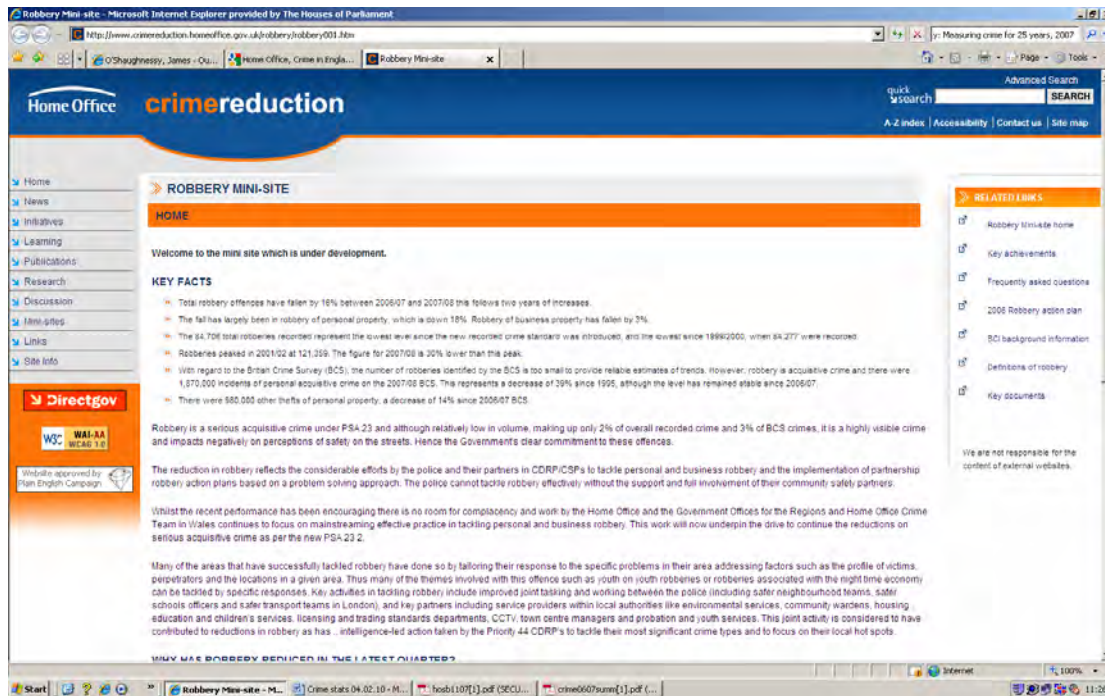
Robbery Mini-site - Microsoft Internet Explorer provided by The Houses of Parliament

http://www.crimereduction.homeoffice.gov.uk/robbery/robbery001.htm

y: Measuring crime for 25 years, 2007

O'Shaughnessy, James - Qu... | Home Office, Crime in Engla... | Robbery Mini-site

Page - Tools -

Home Office crimereduction

Advanced Search
quick search SEARCH
A-Z index | Accessibility | Contact us | Site map

Home
News
Initiatives
Learning
Publications
Research
Discussion
Mini-sites
Links
Site Info

Directgov

W3C WAI-AA WCAG 1.0

Website approved by Plain English Campaign

ROBBERY MINI-SITE

HOME

Welcome to the mini site which is under development.

KEY FACTS

Total robbery offences have fallen by 16% between 2006/07 and 2007/08 this follows two years of increases.

The fall has largely been in robbery of personal property, which is down 18%. Robbery of business property has fallen by 3%.

The 84,706 total robberies recorded represent the lowest level since the new recorded crime standard was introduced, and the lowest since 1999/2000, when 84,277 were recorded.

Robberies peaked in 2001/02 at 121,359. The figure for 2007/08 is 30% lower than this peak.

With regard to the British Crime Survey (BCS), the number of robberies identified by the BCS is too small to provide reliable estimates of trends. However, robbery is acquisitive crime and there were 1,870,000 incidents of personal acquisitive crime on the 2007/08 BCS. This represents a decrease of 39% since 1995, although the level has remained stable since 2006/07.

There were 580,000 other thefts of personal property, a decrease of 14% since 2006/07 BCS.

Robbery is a serious acquisitive crime under PSA 23 and although relatively low in volume, making up only 2% of overall recorded crime and 3% of BCS crimes, it is a highly visible crime and impacts negatively on perceptions of safety on the streets. Hence the Government's clear commitment to these offences.

The reduction in robbery reflects the considerable efforts by the police and their partners in CDRP/CSPs to tackle personal and business robbery and the implementation of partnership robbery action plans based on a problem solving approach. The police cannot tackle robbery effectively without the support and full involvement of their community safety partners.

Whilst the recent performance has been encouraging there is no room for complacency and work by the Home Office and the Government Offices for the Regions and Home Office Crime Team in Wales continues to focus on mainstreaming effective practice in tackling personal and business robbery. This work will now underpin the drive to continue the reductions on serious acquisitive crime as per the new PSA 23 2.

Many of the areas that have successfully tackled robbery have done so by tailoring their response to the specific problems in their area addressing factors such as the profile of victims, perpetrators and the locations in a given area. Thus many of the themes involved with this offence such as youth on youth robberies or robberies associated with the night time economy can be tackled by specific responses. Key activities in tackling robbery include improved joint tasking and working between the police (including safer neighbourhood teams, safer schools officers and safer transport teams in London), and key partners including service providers within local authorities like environmental services, community wardens, housing education and children's services, licensing and trading standards departments, CCTV, town centre managers and probation and youth services. This joint activity is considered to have contributed to reductions in robbery as has .. intelligence-led action taken by the Priority 44 CDRP's to tackle their most significant crime types and to focus on their local hot spots.

WHY HAS ROBBERY REDUCED IN THE LATEST QUARTER?

RELATED LINKS
Robbery Minisite home
Key achievements
Frequently asked questions
2006 Robbery action plan
BCI background information
Definitions of robbery
Key documents

We are not responsible for the content of external websites.

Internet 100%

Start | Robbery Mini-site - M... | Crime stats 04.02.10 - M... | hosb1107[1].pdf (SECU... | crime0607summ[1].pdf (... | 11:26